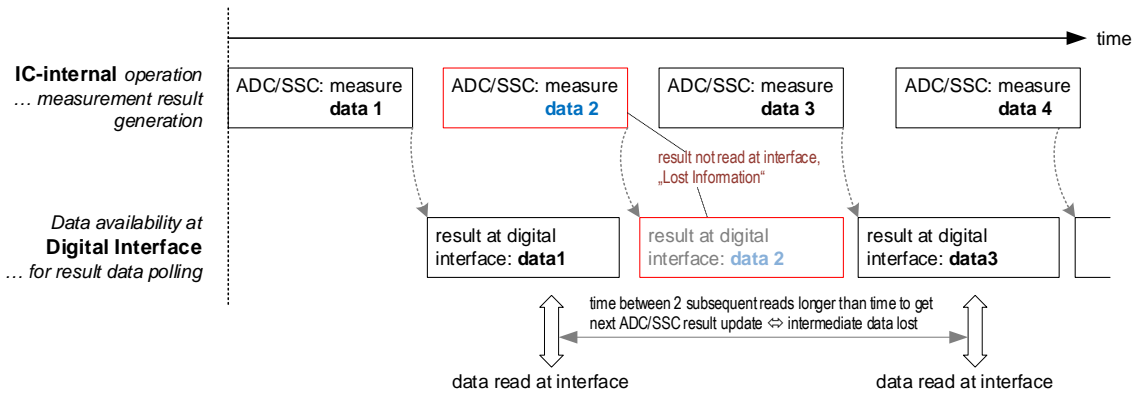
time

IC-internal operation … measurement result generation

ADC/SSC: measure data 1

ADC/SSC: measure data 2

ADC/SSC: measure data 3

ADC/SSC: measure data 4

result not read at interface, „Lost Information“

Data availability at Digital Interface … for result data polling

result at digital interface: data1

result at digital interface: data 2

result at digital interface: data3

time between 2 subsequent reads longer than time to get next ADC/SSC result update ⇔ intermediate data lost

data read at interface

data read at interface